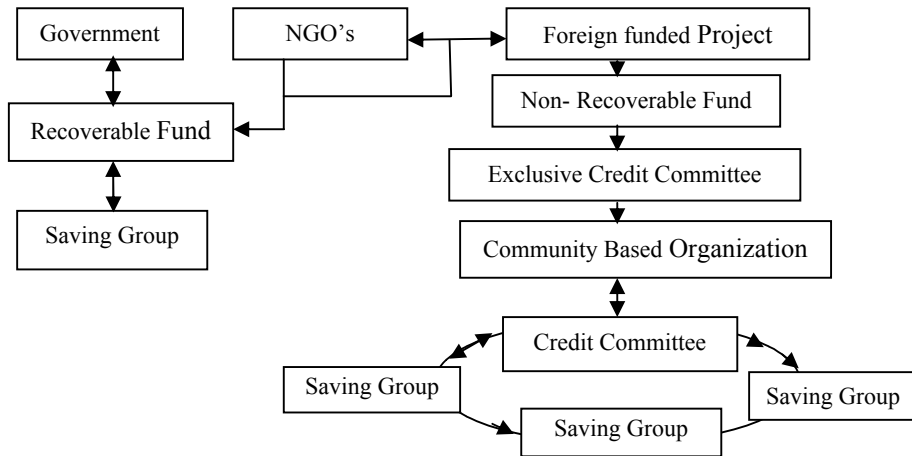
Government

NGO's

Foreign funded Project

Recoverable Fund

Non- Recoverable Fund

Exclusive Credit Committee

Saving Group

Community Based Organization

Credit Committee

Saving Group

Saving Group

Saving Group